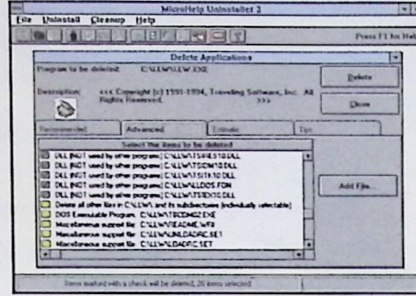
MicroHelp Uninstaller 2

File Uninstall Cleanup Help

Press F1 for Help

Delete Applications

Program to be deleted: C:\LLW\LLW.EXE

Delete

Description: <<< Copyright (c) 1991-1994, Traveling Software, Inc. All Rights Reserved. >>>

Close

Recommended Advanced Estimate Tips

Select the items to be deleted

DLL (NOT used by other programs) C:\LLW\TSFILE10.DLL

DLL (NOT used by other programs) C:\LLW\TSCM10.DLL

DLL (NOT used by other programs) C:\LLW\TSIT10.DLL

DLL (NOT used by other programs) C:\LLW\LLDOS.FON

DLL (NOT used by other programs) C:\LLW\TSD10.DLL

Delete all other files in C:\LLW\ and its subdirectories (individually selectable)

DOS Executable Program: C:\LLW\TSCOM02.EXE

Miscellaneous support file: C:\LLW\README.WRI

Miscellaneous support file: C:\LLW\LLDADRC.SET

Miscellaneous support file: C:\LLW\LLDADRC.SET

Add File...

Items marked with a check will be deleted, 26 items selected